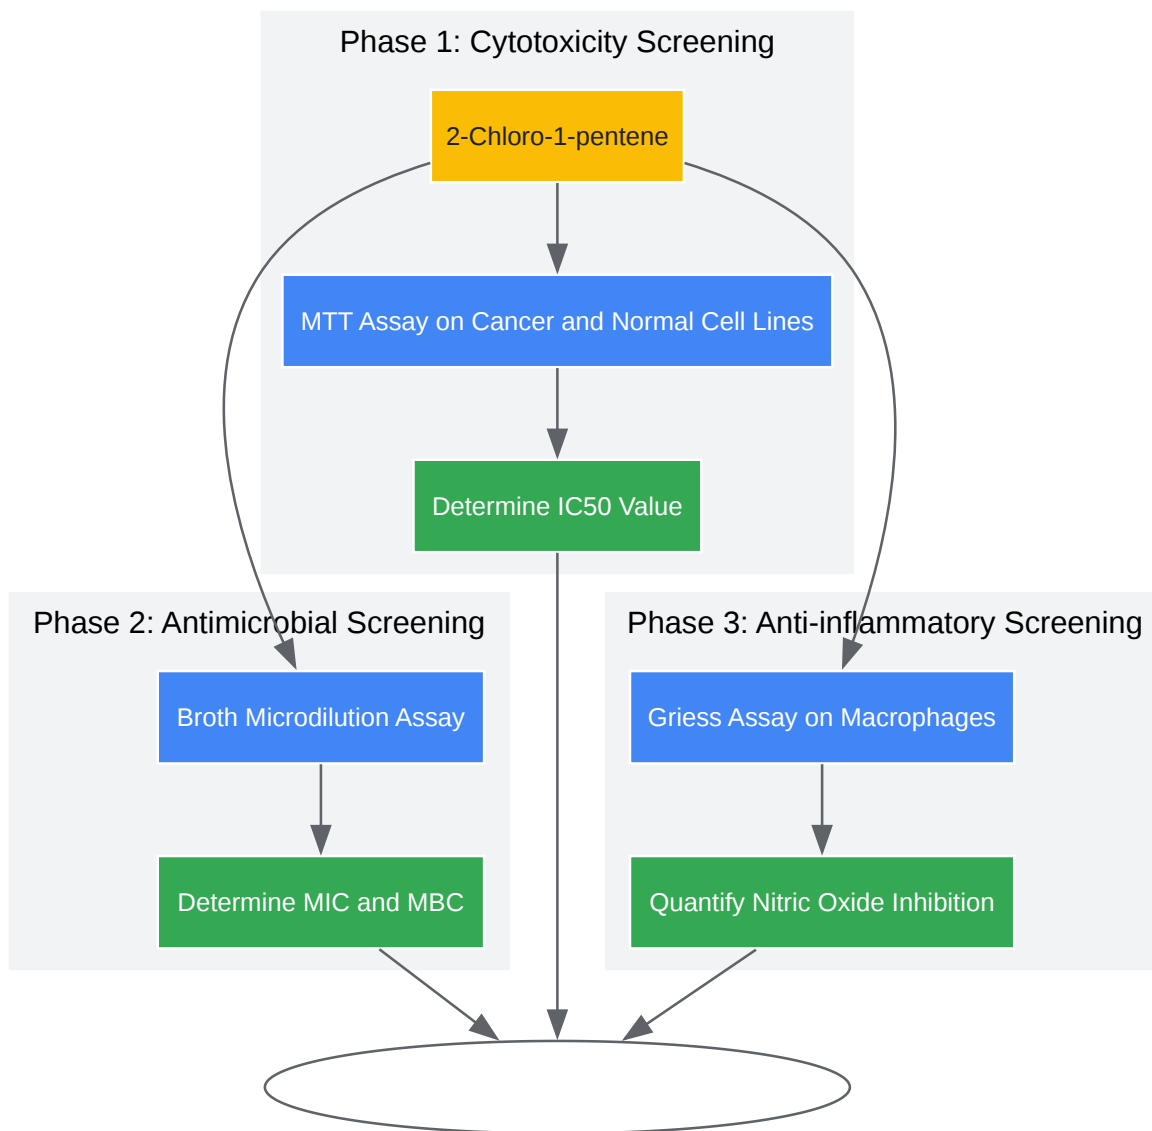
Phase 1: Cytotoxicity Screening

2-Chloro-1-pentene

MTT Assay on Cancer and Normal Cell Lines

Determine IC50 Value

Phase 2: Antimicrobial Screening

Broth Microdilution Assay

Determine MIC and MBC

Phase 3: Anti-inflammatory Screening

Griess Assay on Macrophages

Quantify Nitric Oxide Inhibition